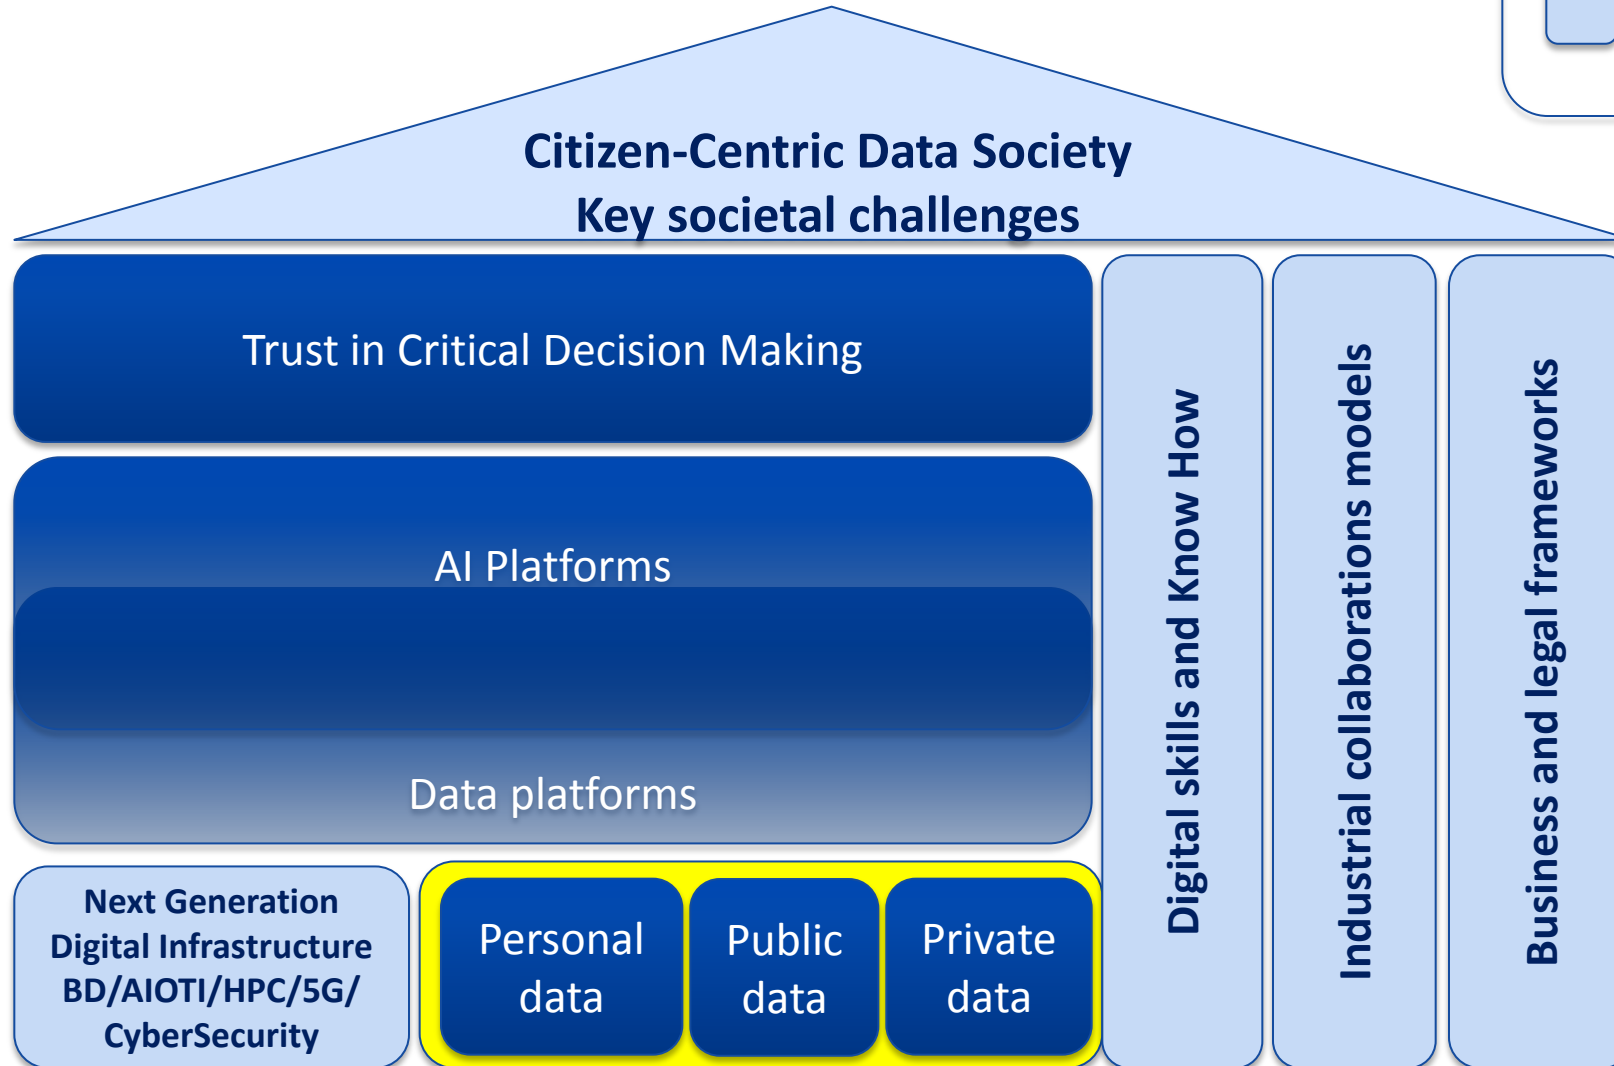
Citizen-Centric Data Society
Key societal challenges

Trust in Critical Decision Making

AI Platforms

Data platforms

Next Generation Digital Infrastructure BD/AIOTI/HPC/5G/ CyberSecurity

Personal data

Public data

Private data

Digital skills and Know How

Industrial collaborations models

Business and legal frameworks